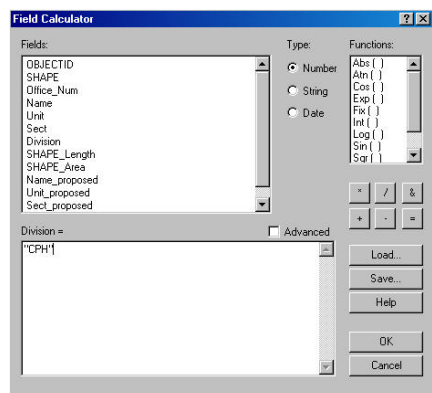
Field Calculator
? X
Fields:
OBJECTID
SHAPE
Office_Num
Name
Unit
Sect
Division
SHAPE_Length
SHAPE_Area
Name_proposed
Unit_proposed
Sect_proposed
Type:
Number
String
Date
Functions:
Abs ( )
Atn ( )
Cos ( )
Exp ( )
Fix ( )
Int ( )
Log ( )
Sin ( )
Sqr ( )
*
/
&
+
-
=
Division =
Advanced
"CPH"
Load...
Save...
Help
OK
Cancel